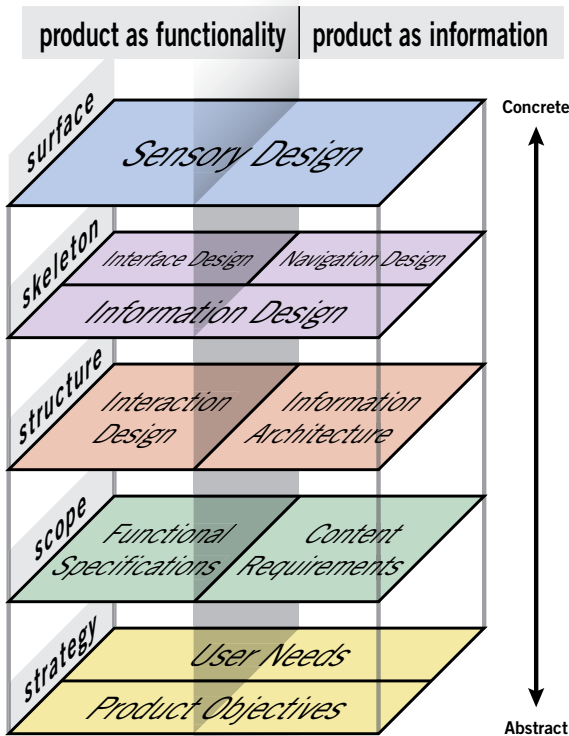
product as functionality | product as information

Concrete

surface

Sensory Design

skeleton

Interface Design

Navigation Design

Information Design

structure

Interaction Design

Information Architecture

scope

Functional Specifications

Content Requirements

strategy

User Needs

Product Objectives

Abstract